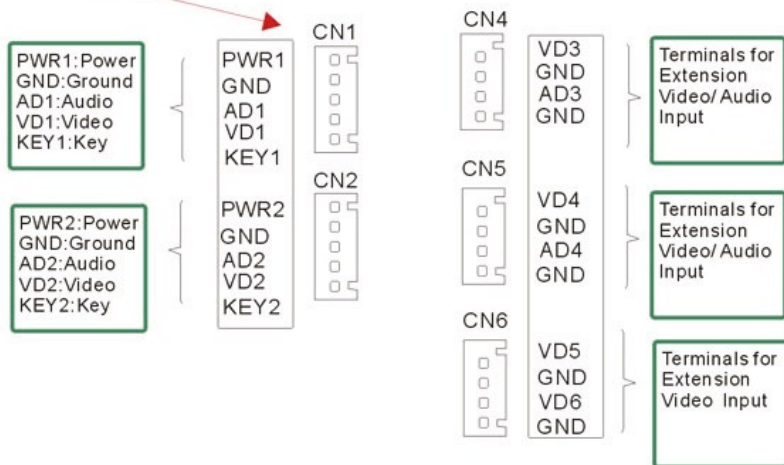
PWR1:Power
GND:Ground
AD1:Audio
VD1:Video
KEY1:Key

PWR2:Power
GND:Ground
AD2:Audio
VD2:Video
KEY2:Key

CN1
PWR1
GND
AD1
VD1
KEY1

CN2
PWR2
GND
AD2
VD2
KEY2

CN4
VD3
GND
AD3
GND

Terminals for Extension Video/ Audio Input

CN5
VD4
GND
AD4
GND

Terminals for Extension Video/ Audio Input

CN6
VD5
GND
VD6
GND

Terminals for Extension Video Input